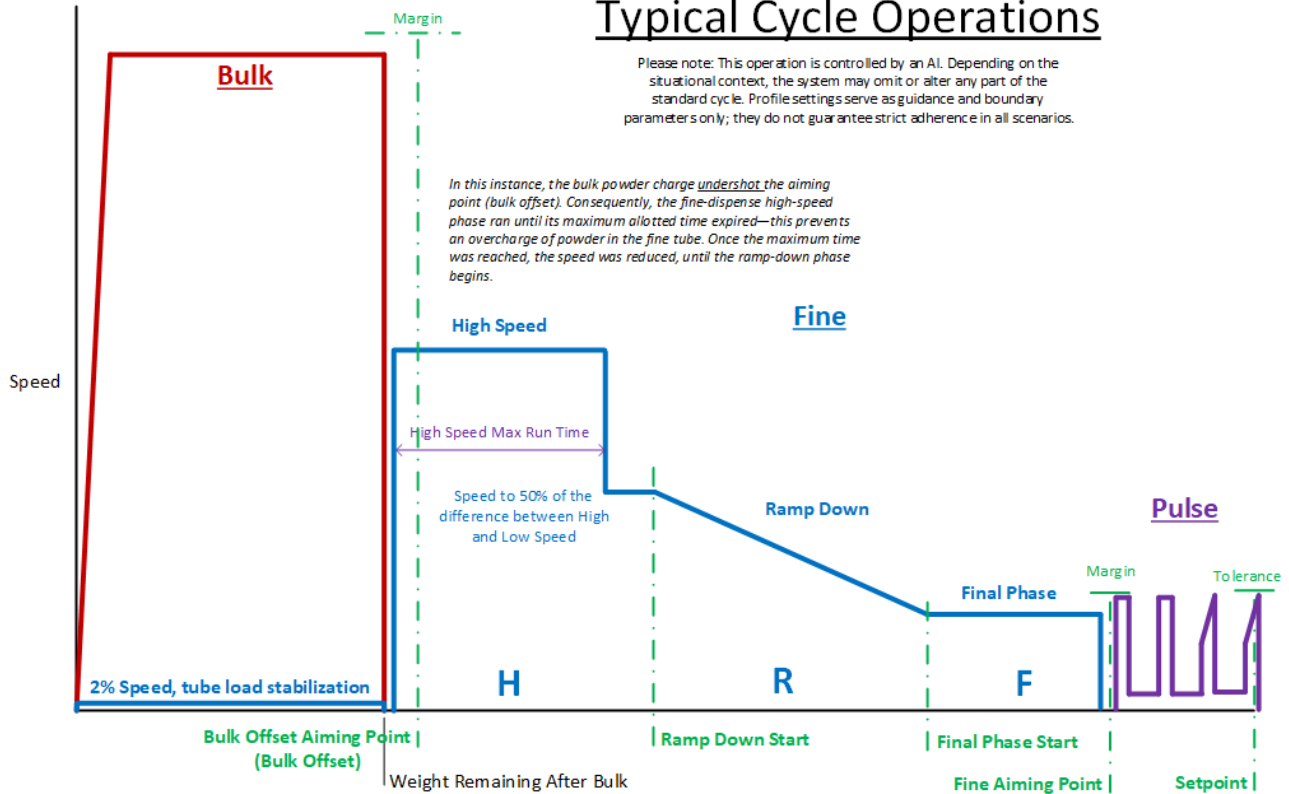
Typical Cycle Operations

Please note: This operation is controlled by an AI. Depending on the situational context, the system may omit or alter any part of the standard cycle. Profile settings serve as guidance and boundary parameters only; they do not guarantee strict adherence in all scenarios.

Margin

Bulk

In this instance, the bulk powder charge undershot the aiming point (bulk offset). Consequently, the fine-dispense high-speed phase ran until its maximum allotted time expired—this prevents an overcharge of powder in the fine tube. Once the maximum time was reached, the speed was reduced, until the ramp-down phase begins.

Fine

High Speed

Speed

High Speed Max Run Time

Speed to 50% of the difference between High and Low Speed

Ramp Down

Pulse

Margin

Tolerance

Final Phase

2% Speed, tube load stabilization

H

R

F

Bulk Offset Aiming Point (Bulk Offset)

Weight Remaining After Bulk

Ramp Down Start

Final Phase Start

Fine Aiming Point

Setpoint